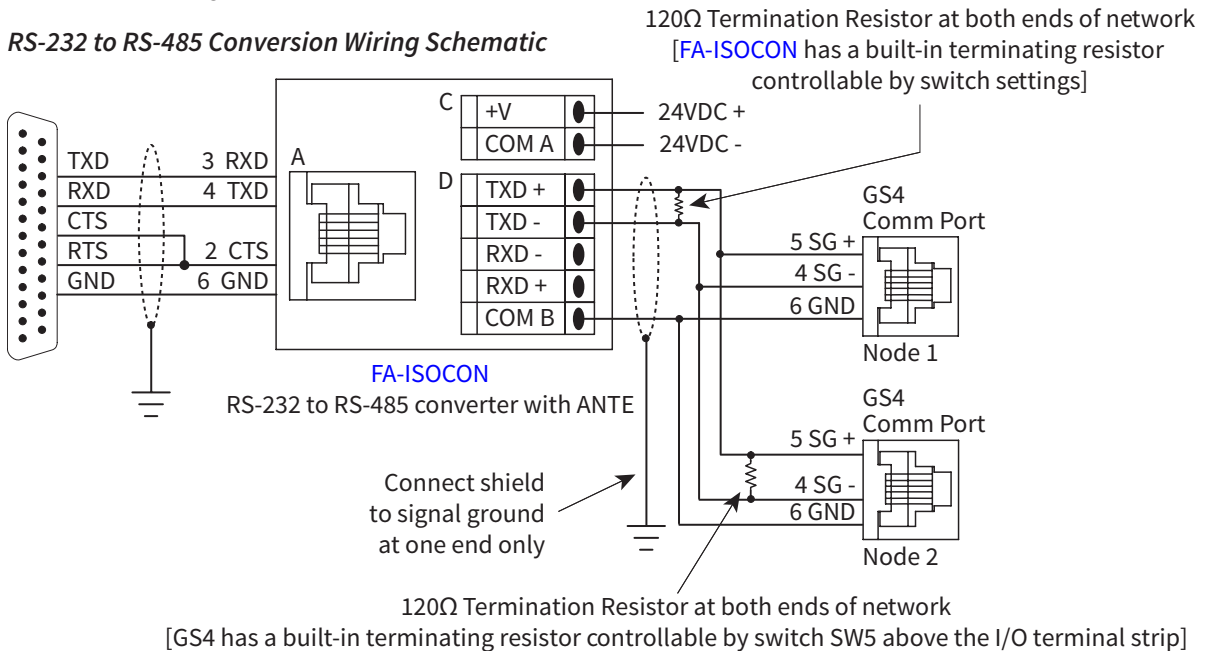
RS-232 to RS-485 Conversion Wiring Schematic

120Ω Termination Resistor at both ends of network [FA-ISOCON has a built-in terminating resistor controllable by switch settings]

TXD
RXD
CTS
RTS
GND

3 RXD
4 TXD
2 CTS
6 GND

A

C
+V
COM A

24VDC +
24VDC -

D
TXD +
TXD -
RXD -
RXD +
COM B

GS4
Comm Port
5 SG +
4 SG -
6 GND
Node 1

FA-ISOCON
RS-232 to RS-485 converter with ANTE

GS4
Comm Port
5 SG +
4 SG -
6 GND
Node 2

Connect shield to signal ground at one end only

120Ω Termination Resistor at both ends of network
[GS4 has a built-in terminating resistor controllable by switch SW5 above the I/O terminal strip]